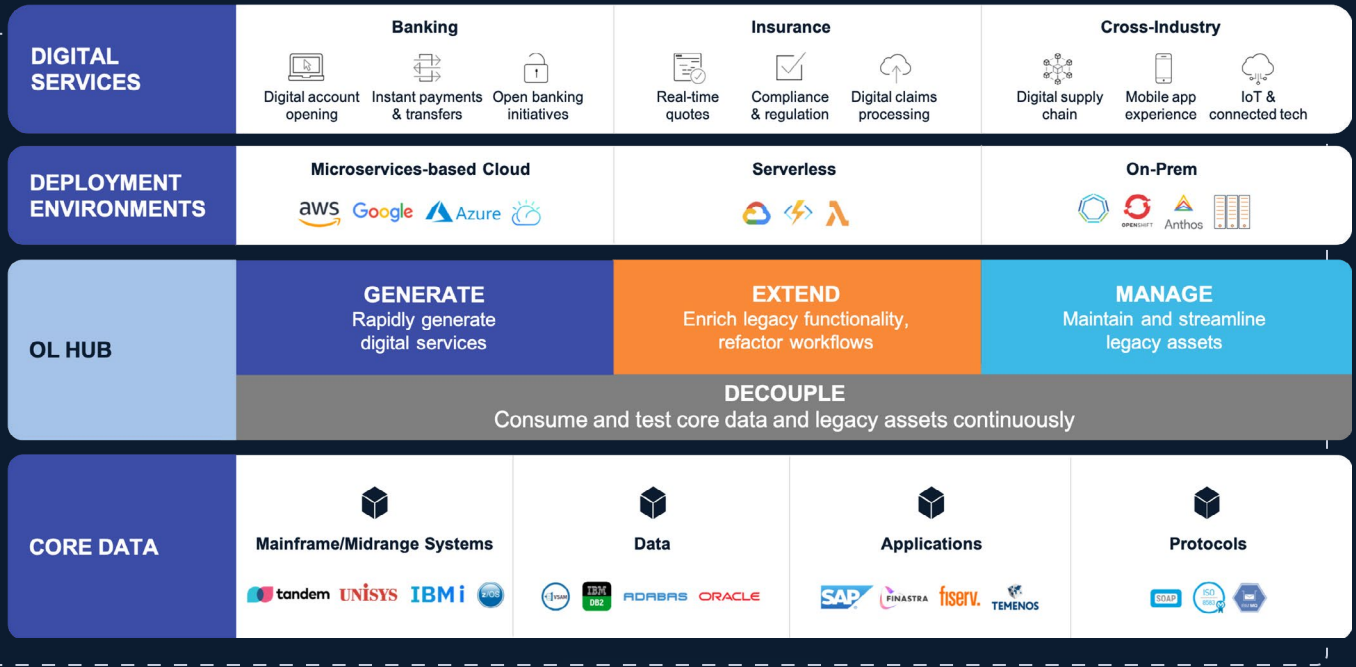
DIGITAL SERVICES

Banking

Digital account opening

Instant payments & transfers

Open banking initiatives

Insurance

Real-time quotes

Compliance & regulation

Digital claims processing

Cross-Industry

Digital supply chain

Mobile app experience

IoT & connected tech

DEPLOYMENT ENVIRONMENTS

Microservices-based Cloud

aws Google Azure

Serverless

On-Prem

OPENSHIFT Anthos

OL HUB

GENERATE
Rapidly generate digital services

EXTEND
Enrich legacy functionality, refactor workflows

MANAGE
Maintain and streamline legacy assets

DECOUPLE
Consume and test core data and legacy assets continuously

CORE DATA

Mainframe/Midrange Systems

tandem UNISYS IBM i z/OS

Data

VSAM IBM DB2 ADABAS ORACLE

Applications

SAP FINASTRA fiserv. TEMENOS

Protocols

SOAP ISO